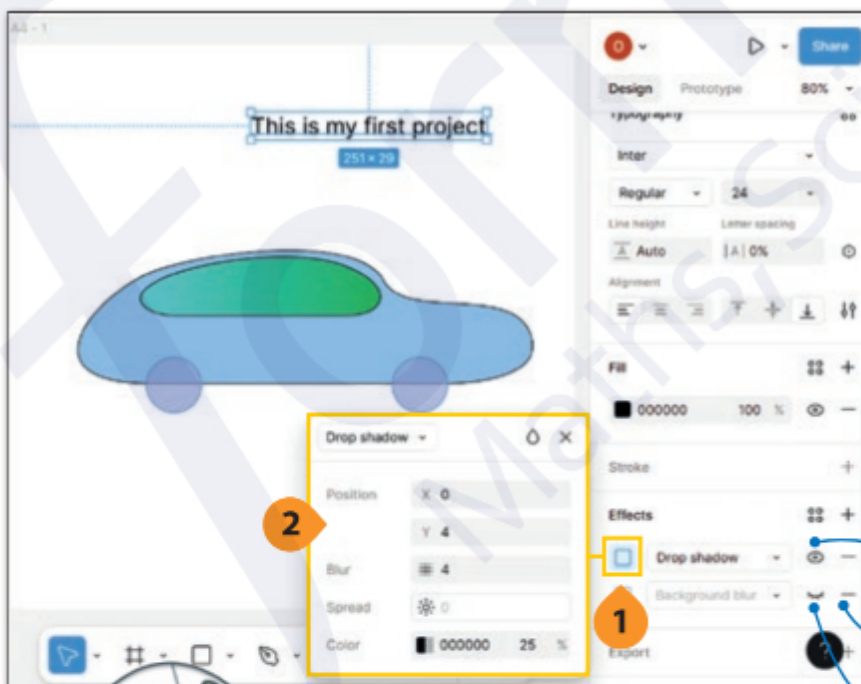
A1 - 1

This is my first project

251 × 29

O

Share

Design

Prototype

80%

Typography

Inter

Regular

24

Line height

Letter spacing

Auto

0%

Alignment

Fill

000000

100

%

Stroke

Effects

Drop shadow

Background blur

Export

Drop shadow

Position

X 0

Y 4

Blur

4

Spread

0

Color

000000

25

%

2

1